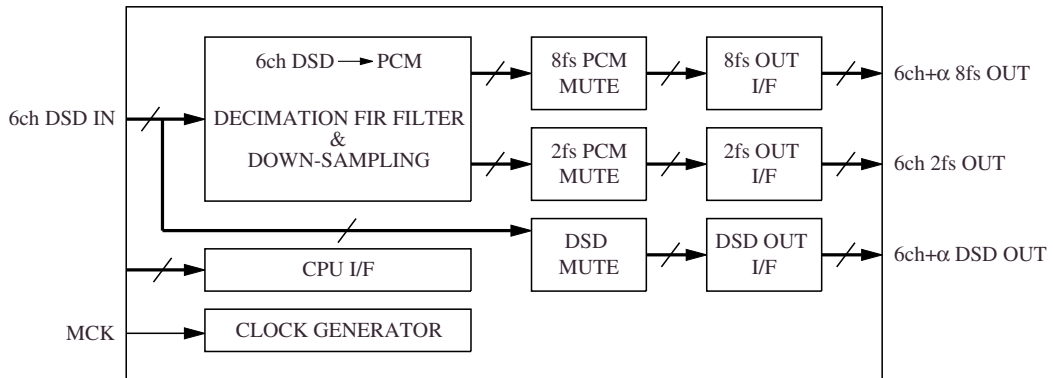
6ch DSD IN

6ch DSD → PCM

DECIMATION FIR FILTER & DOWN-SAMPLING

8fs PCM MUTE

8fs OUT I/F

6ch+α 8fs OUT

2fs PCM MUTE

2fs OUT I/F

6ch 2fs OUT

DSD MUTE

DSD OUT I/F

6ch+α DSD OUT

CPU I/F

MCK

CLOCK GENERATOR